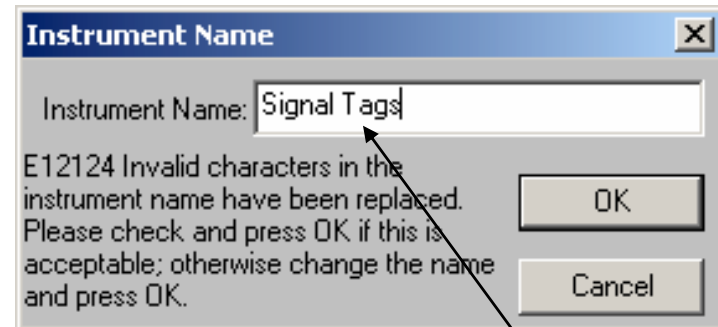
Instrument Name

Instrument Name: Signal Tags

E12124 Invalid characters in the instrument name have been replaced. Please check and press OK if this is acceptable; otherwise change the name and press OK.

OK

Cancel